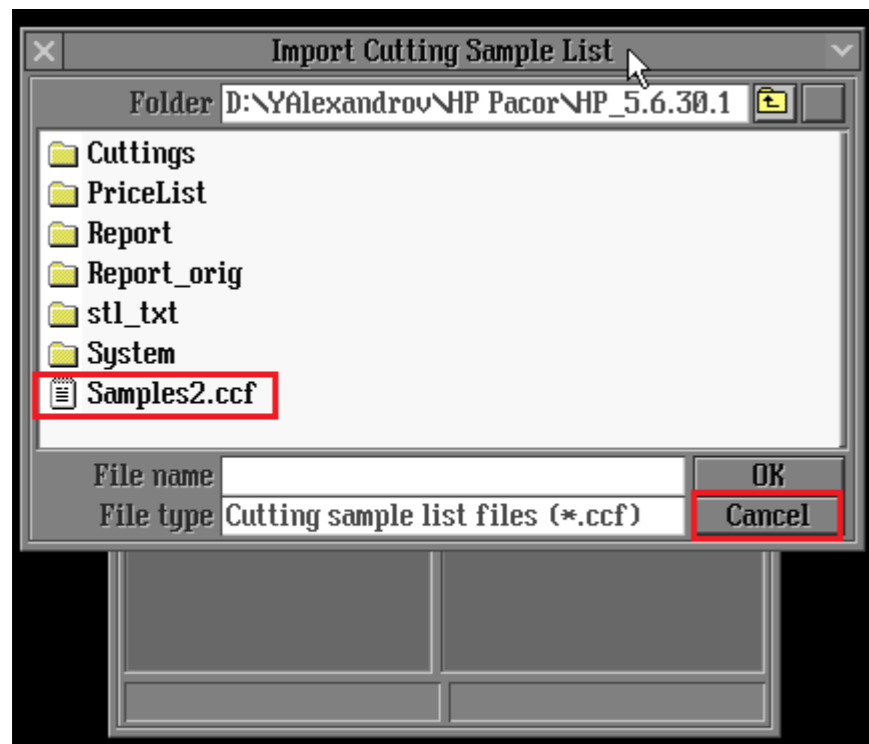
Import Cutting Sample List

Folder D:\YAlexandrov\HP Pacor\HP_5.6.30.1

Cuttings
PriceList
Report
Report_orig
stl_txt
System
Samples2.ccf

File name
File type Cutting sample list files (*.ccf)

OK
Cancel